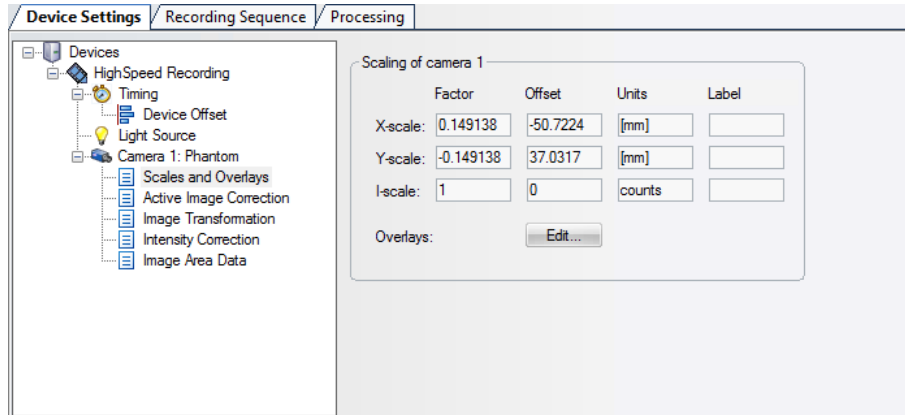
Device Settings | Recording Sequence | Processing

Devices
HighSpeed Recording
Timing
Device Offset
Light Source
Camera 1: Phantom
Scales and Overlays
Active Image Correction
Image Transformation
Intensity Correction
Image Area Data

Scaling of camera 1

| | Factor | Offset | Units | Label |
|---|---|---|---|---|
| X-scale: | 0.149138 | -50.7224 | [mm] | |
| Y-scale: | -0.149138 | 37.0317 | [mm] | |
| I-scale: | 1 | 0 | counts | |

Overlays: Edit...